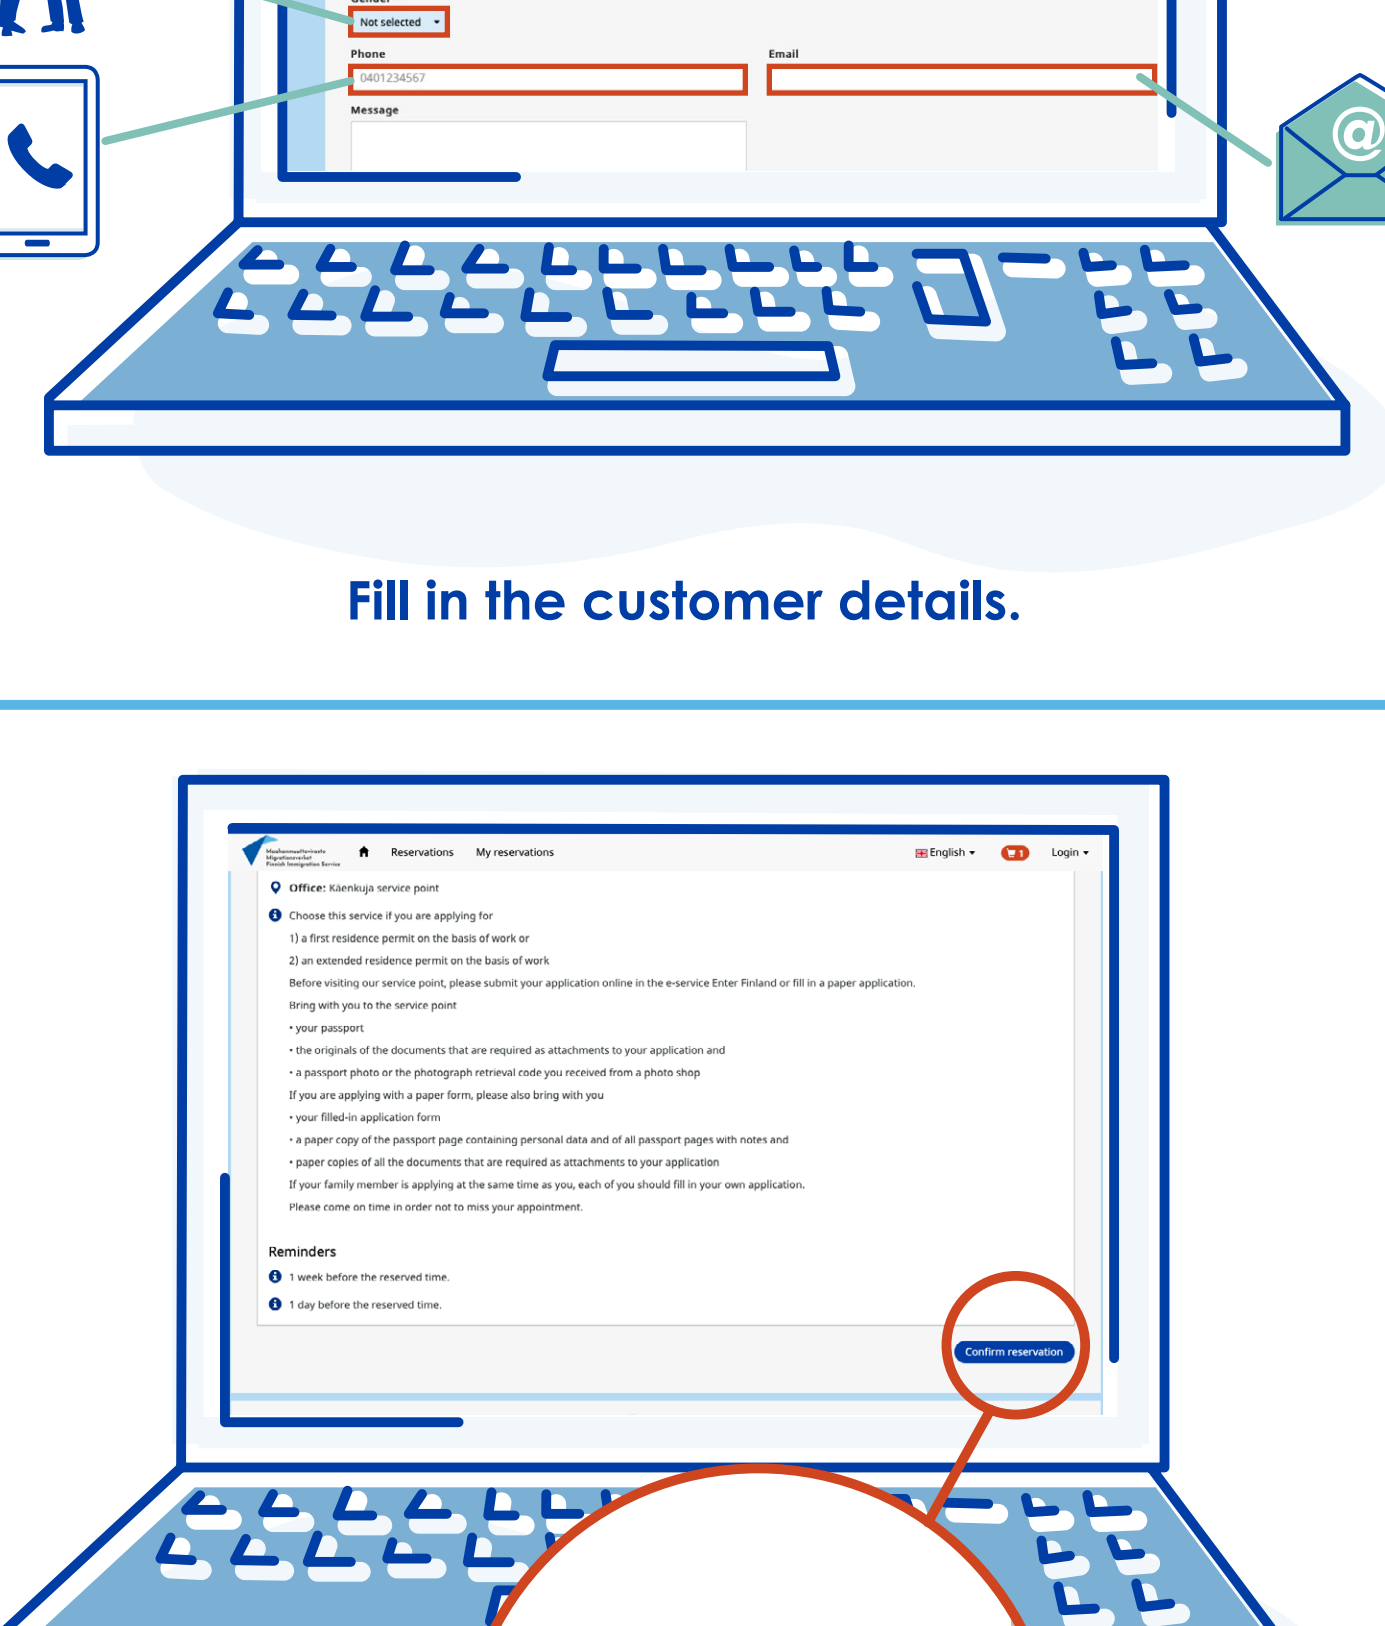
Not selected

Phone

0401234567

Email

Message

Fill in the customer details.

Maahanmuuttovirasto Migrationsverket Finnish Immigration Service

Reservations

My reservations

English

1

Login

Office: Käenkuja service point

Choose this service if you are applying for

1) a first residence permit on the basis of work or

2) an extended residence permit on the basis of work

Before visiting our service point, please submit your application online in the e-service Enter Finland or fill in a paper application.

Bring with you to the service point

• your passport

• the originals of the documents that are required as attachments to your application and

• a passport photo or the photograph retrieval code you received from a photo shop

If you are applying with a paper form, please also bring with you

• your filled-in application form

• a paper copy of the passport page containing personal data and of all passport pages with notes and

• paper copies of all the documents that are required as attachments to your application

If your family member is applying at the same time as you, each of you should fill in your own application.

Please come on time in order not to miss your appointment.

Reminders

1 week before the reserved time.

1 day before the reserved time.

Confirm reservation